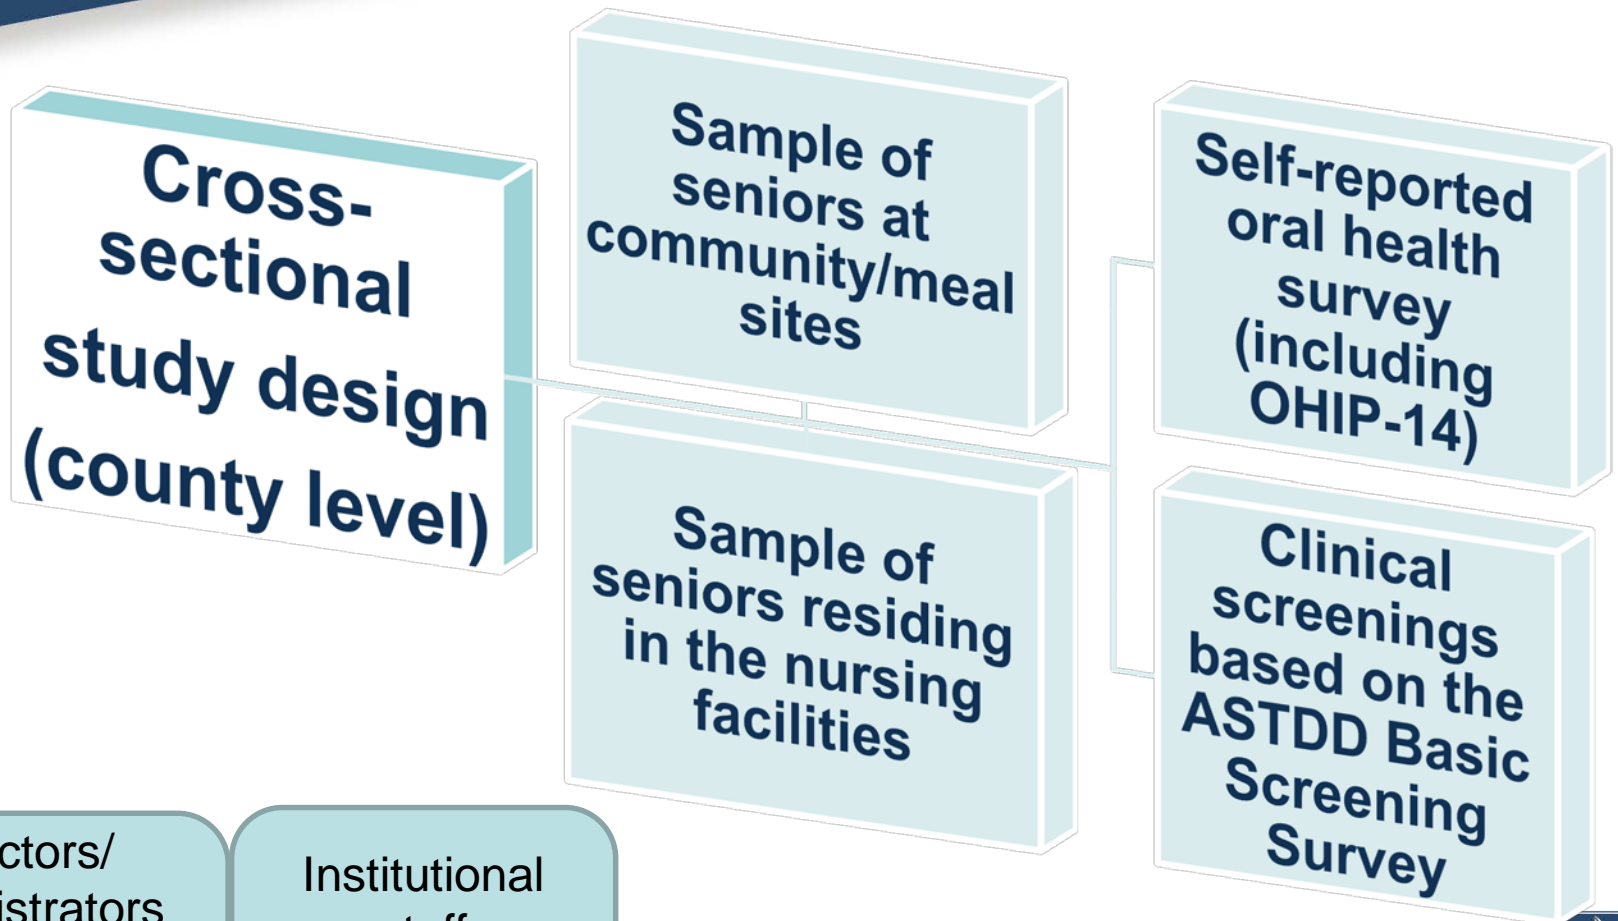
Cross-sectional study design (county level)

Sample of seniors at community/meal sites

Sample of seniors residing in the nursing facilities

Self-reported oral health survey (including OHIP-14)

Clinical screenings based on the ASTDD Basic Screening Survey

ctors/ istrators

Institutional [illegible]